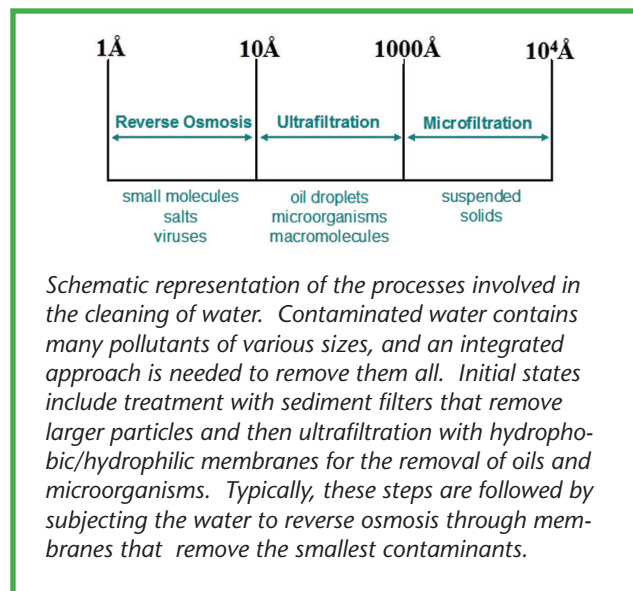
1Å
10Å
1000Å
$10^4$Å

Reverse Osmosis
Ultrafiltration
Microfiltration

small molecules
salts
viruses

oil droplets
microorganisms
macromolecules

suspended
solids

Schematic representation of the processes involved in the cleaning of water. Contaminated water contains many pollutants of various sizes, and an integrated approach is needed to remove them all. Initial states include treatment with sediment filters that remove larger particles and then ultrafiltration with hydrophobic/hydrophilic membranes for the removal of oils and microorganisms. Typically, these steps are followed by subjecting the water to reverse osmosis through membranes that remove the smallest contaminants.